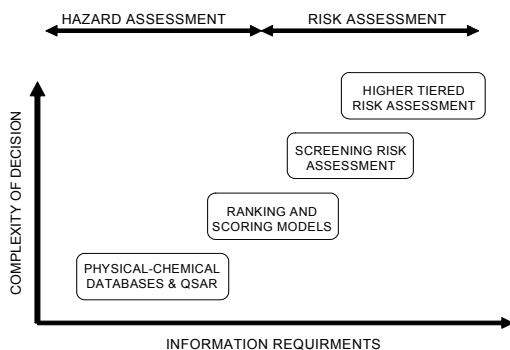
HAZARD ASSESSMENT

RISK ASSESSMENT

COMPLEXITY OF DECISION

HIGHER TIERED RISK ASSESSMENT

SCREENING RISK ASSESSMENT

RANKING AND SCORING MODELS

PHYSICAL-CHEMICAL DATABASES & QSAR

INFORMATION REQUIRMENTS